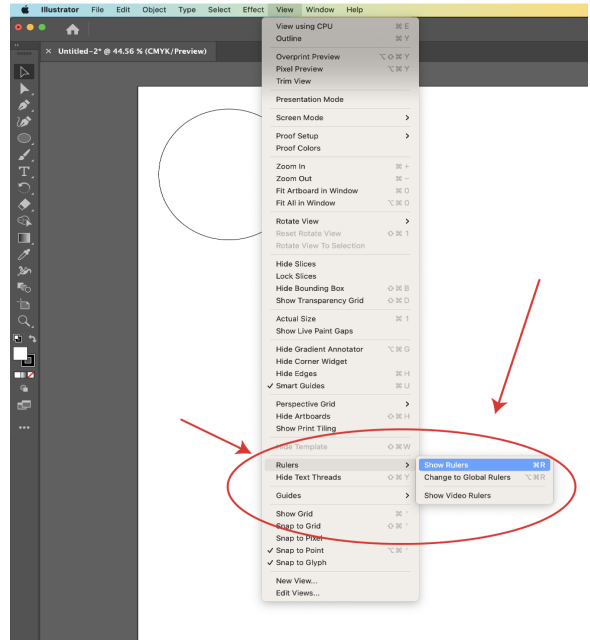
Illustrator File Edit Object Type Select Effect View Window Help

Untitled-2* @ 44.56 % (CMYK/Preview)

View using CPU ⌘E
Outline ⌘Y
Overprint Preview ⌥⇧⌘Y
Pixel Preview ⌥⌘Y
Trim View
Presentation Mode
Screen Mode
Proof Setup
Proof Colors
Zoom In ⌘+
Zoom Out ⌘−
Fit Artboard in Window ⌘0
Fit All in Window ⌥⌘0
Rotate View
Reset Rotate View ⇧⌘1
Rotate View To Selection
Hide Slices
Lock Slices
Hide Bounding Box ⇧⌘B
Show Transparency Grid ⇧⌘D
Actual Size ⌘1
Show Live Paint Gaps
Hide Gradient Annotator ⌥⌘G
Hide Corner Widget
Hide Edges ⌘H
✓ Smart Guides ⌘U
Perspective Grid
Hide Artboards ⇧⌘H
Show Print Tiling
Hide Template ⇧⌘W
Rulers
Hide Text Threads ⇧⌘Y
Guides
Show Grid ⌘'
Snap to Grid ⇧⌘'
Snap to Pixel
✓ Snap to Point ⌥⌘'
✓ Snap to Glyph
New View...
Edit Views...

Show Rulers ⌘R
Change to Global Rulers ⌥⌘R
Show Video Rulers